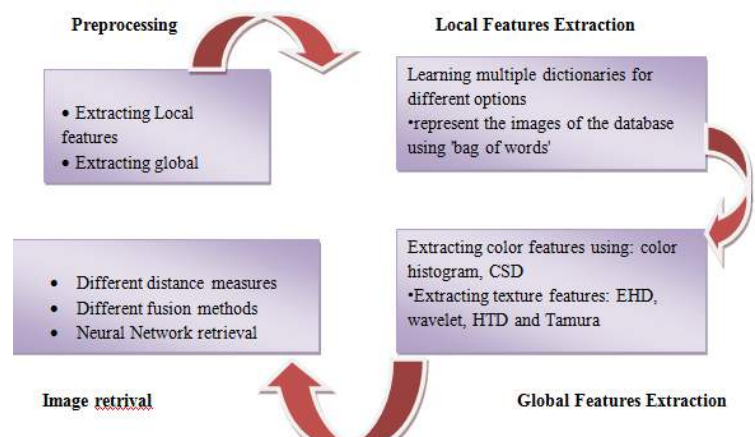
Preprocessing

• Extracting Local features
• Extracting global

Local Features Extraction

Learning multiple dictionaries for different options
•represent the images of the database using 'bag of words'

Extracting color features using: color histogram, CSD
•Extracting texture features: EHD, wavelet, HTD and Tamura

Global Features Extraction

• Different distance measures
• Different fusion methods
• Neural Network retrieval

Image retrival